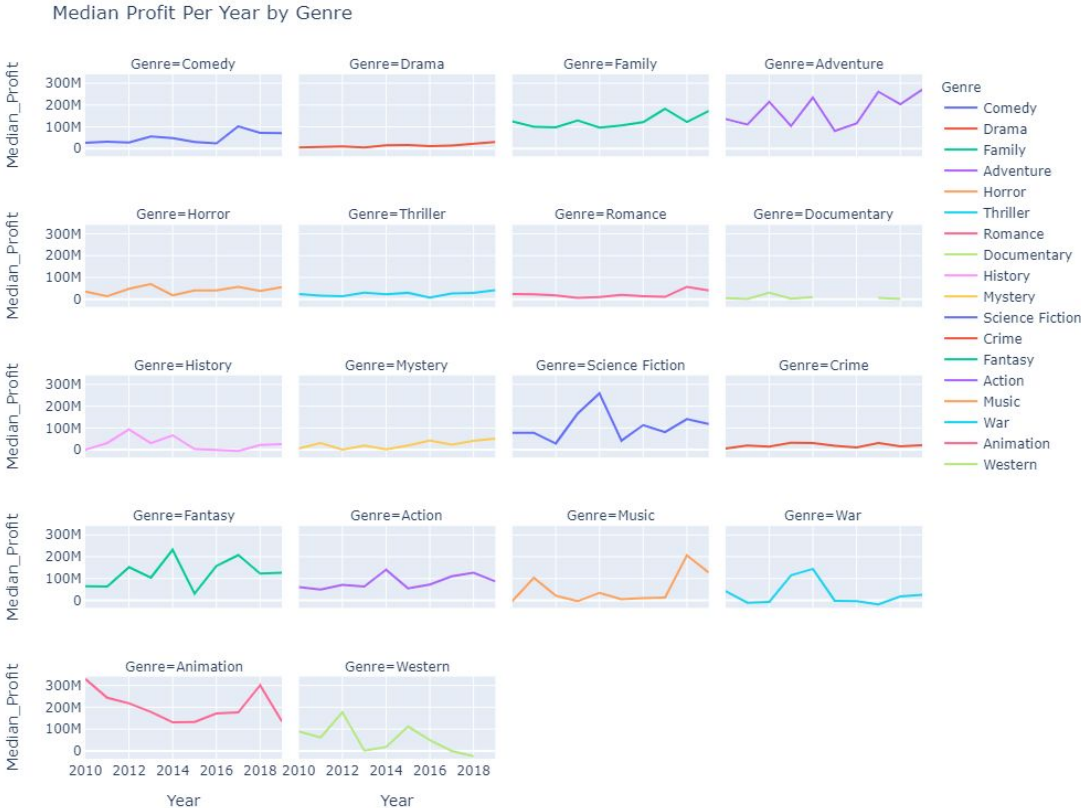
Median Profit Per Year by Genre

Genre=Comedy
Genre=Drama
Genre=Family
Genre=Adventure
Genre=Horror
Genre=Thriller
Genre=Romance
Genre=Documentary
Genre=History
Genre=Mystery
Genre=Science Fiction
Genre=Crime
Genre=Fantasy
Genre=Action
Genre=Music
Genre=War
Genre=Animation
Genre=Western

Median_Profit
300M
200M
100M
0

Median_Profit
300M
200M
100M
0

Median_Profit
300M
200M
100M
0

Median_Profit
300M
200M
100M
0

Median_Profit
300M
200M
100M
0

2010 2012 2014 2016 2018
Year

2010 2012 2014 2016 2018
Year

Genre
Comedy
Drama
Family
Adventure
Horror
Thriller
Romance
Documentary
History
Mystery
Science Fiction
Crime
Fantasy
Action
Music
War
Animation
Western